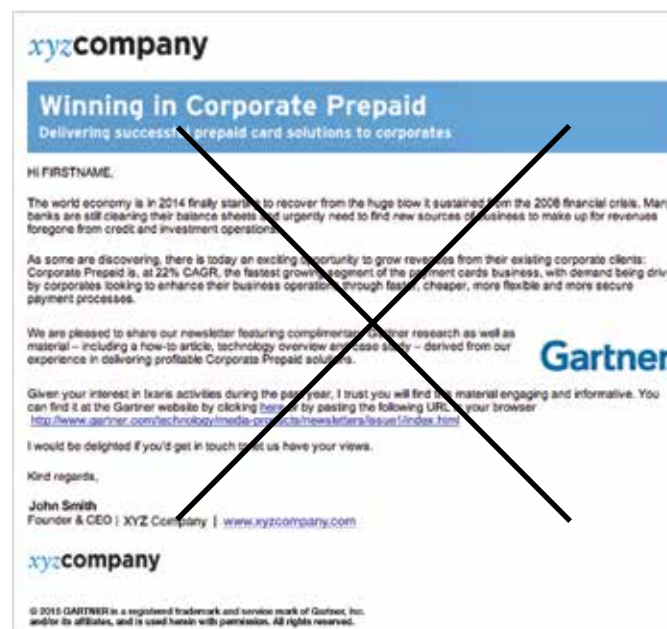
xyzcompany

Winning in Corporate Prepaid
Delivering successful prepaid card solutions to corporates

Hi FIRSTNAME,

The world economy is in 2014 finally starting to recover from the huge blow it sustained from the 2008 financial crisis. Man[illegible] banks are still cleaning their balance sheets and urgently need to find new sources of business to make up for revenues foregone from credit and investment operations.

As some are discovering, there is today an exciting opportunity to grow revenues from their existing corporate clients: Corporate Prepaid is, at 22% CAGR, the fastest growing segment of the payment cards business, with demand being driv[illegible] by corporates looking to enhance their business operations through faster, cheaper, more flexible and more secure payment processes.

We are pleased to share our newsletter featuring complimentary Gartner research as well as material – including a how-to article, technology overview and case study – derived from our experience in delivering profitable Corporate Prepaid solutions.

Gartner

Given your interest in Ixaris activities during the past year, I trust you will find this material engaging and informative. You can find it at the Gartner website by clicking here or by pasting the following URL in your browser
http://www.gartner.com/technology/media-products/newsletters/issue1/index.html

I would be delighted if you'd get in touch to let us have your views.

Kind regards,

John Smith
Founder & CEO | XYZ Company | www.xyzcompany.com

xyzcompany

© 2015 GARTNER is a registered trademark and service mark of Gartner, Inc. and/or its affiliates, and is used herein with permission. All rights reserved.